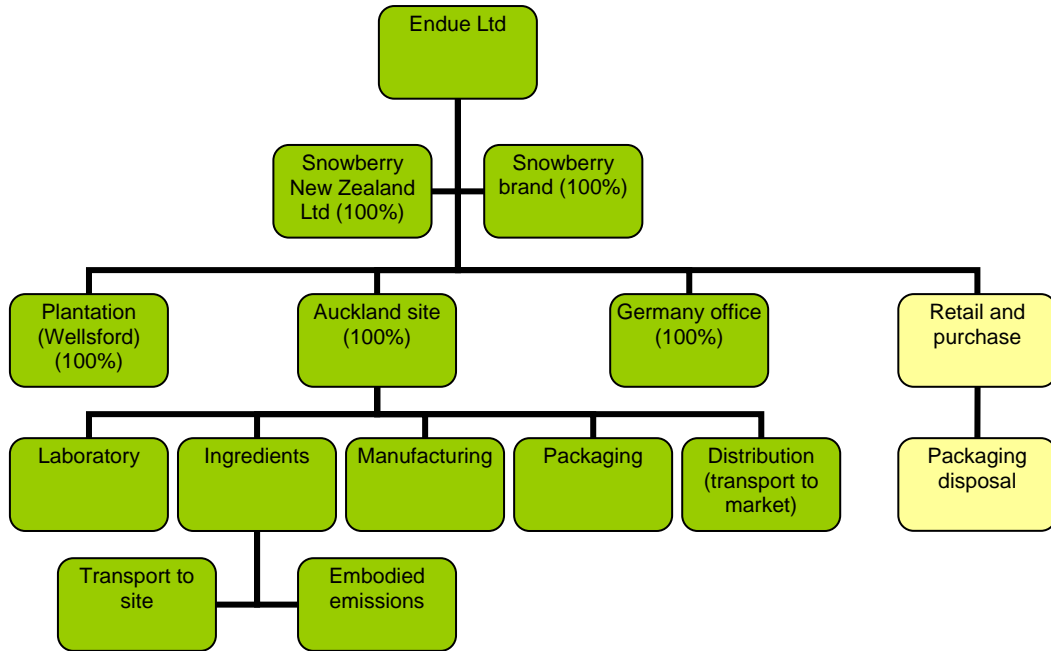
Endue Ltd

Snowberry New Zealand Ltd (100%)

Snowberry brand (100%)

Plantation (Wellsford) (100%)

Auckland site (100%)

Germany office (100%)

Retail and purchase

Laboratory

Ingredients

Manufacturing

Packaging

Distribution (transport to market)

Packaging disposal

Transport to site

Embodied emissions